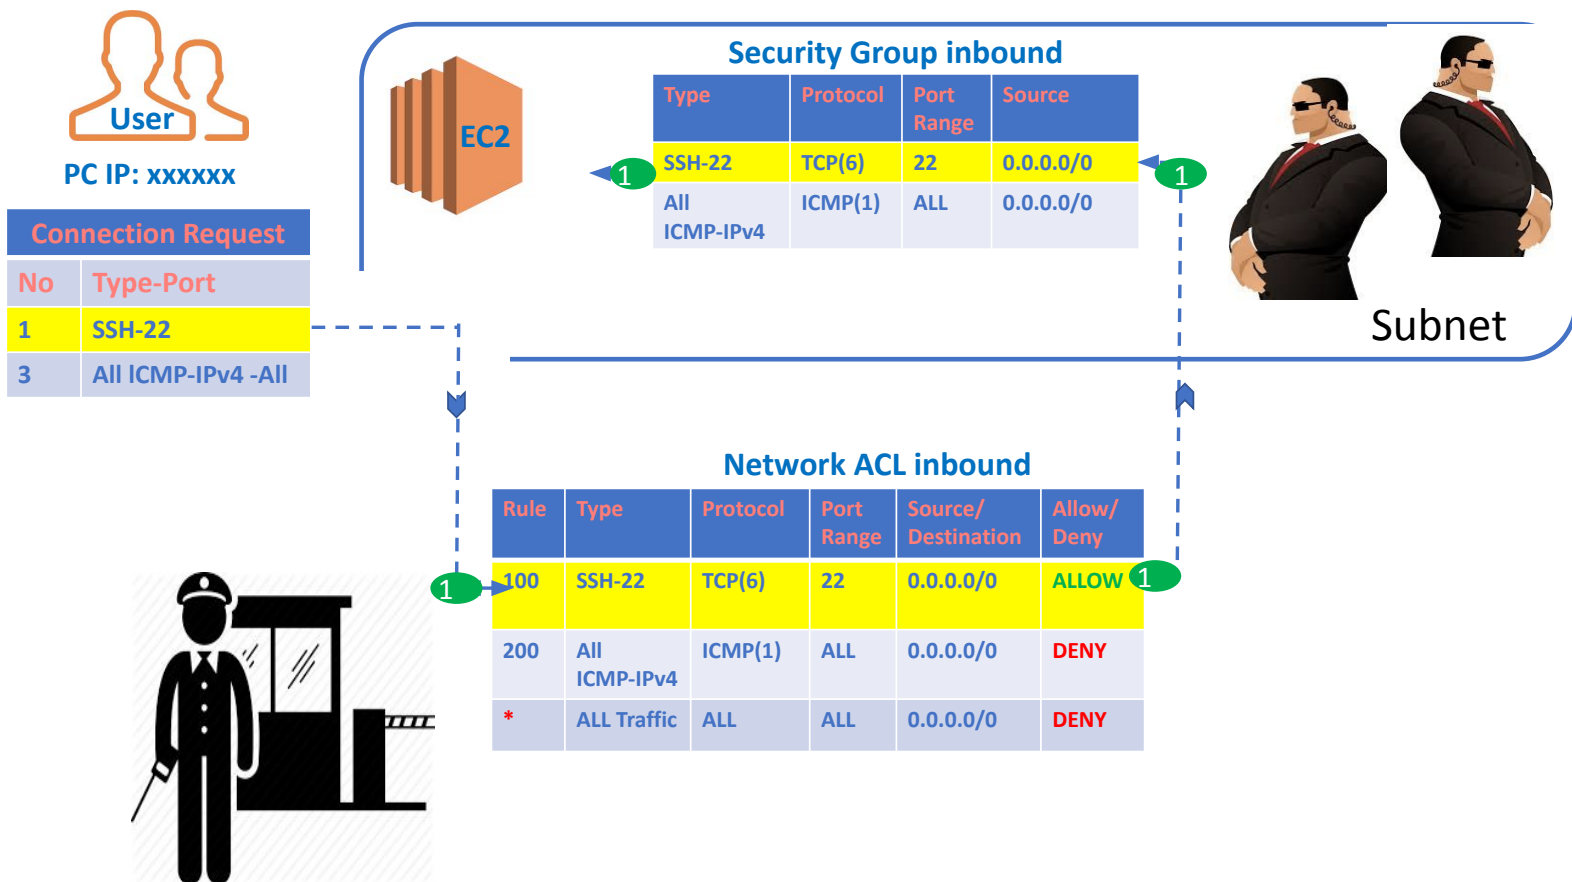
User

PC IP: xxxxxx

| Connection Request | |
|---|---|
| No | Type-Port |
| 1 | SSH-22 |
| 3 | All ICMP-IPv4 -All |

EC2

Security Group inbound

| Type | Protocol | Port Range | Source |
|---|---|---|---|
| SSH-22 | TCP(6) | 22 | 0.0.0.0/0 |
| All ICMP-IPv4 | ICMP(1) | ALL | 0.0.0.0/0 |

1

1

Subnet

Network ACL inbound

| Rule | Type | Protocol | Port Range | Source/ Destination | Allow/ Deny |
|---|---|---|---|---|---|
| 100 | SSH-22 | TCP(6) | 22 | 0.0.0.0/0 | ALLOW |
| 200 | All ICMP-IPv4 | ICMP(1) | ALL | 0.0.0.0/0 | DENY |
| * | ALL Traffic | ALL | ALL | 0.0.0.0/0 | DENY |

1

1